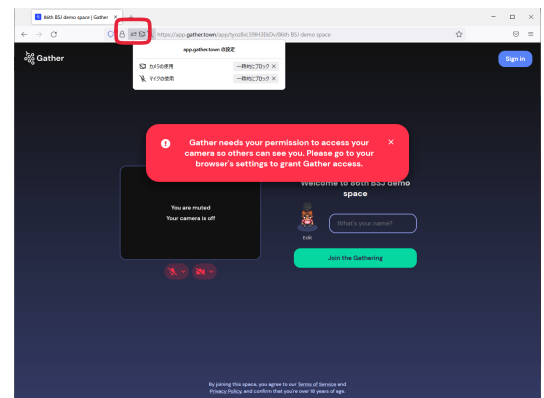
86th BSJ demo space | Gather ×

https://app.gather.town/app/tyoz8eL59IH3EbDv/86th BSJ demo space

app.gather.town の設定

カメラの使用 一時的にブロック ×

マイクの使用 一時的にブロック ×

Gather

Sign in

Gather needs your permission to access your camera so others can see you. Please go to your browser's settings to grant Gather access. ×

You are muted
Your camera is off

Welcome to 86th BSJ demo space

Edit

What's your name?

Join the Gathering

By joining this space, you agree to our Terms of Service and Privacy Policy, and confirm that you're over 18 years of age.